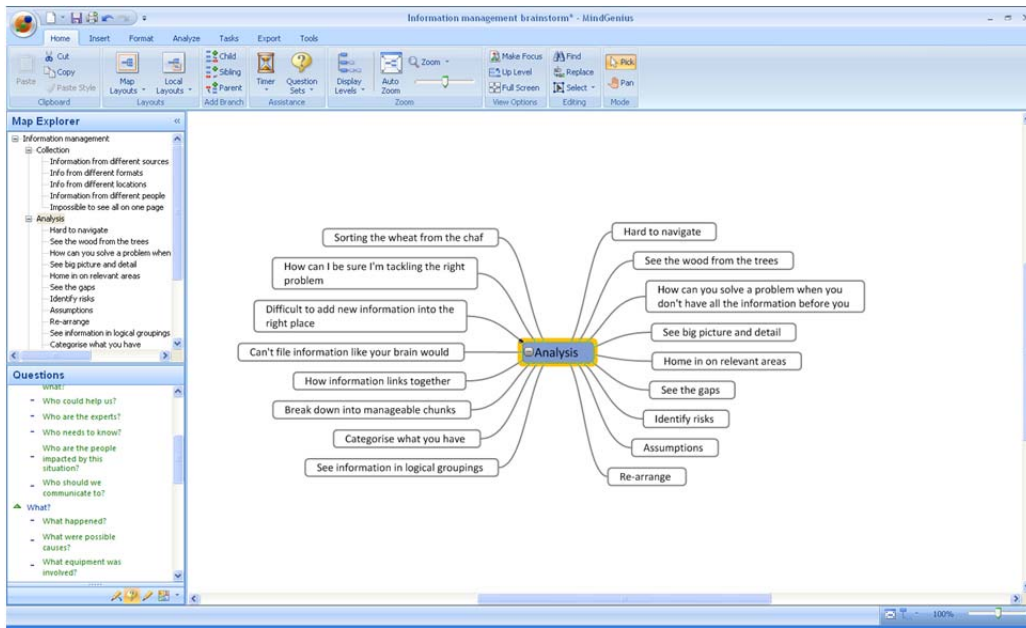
Information management brainstorm* - MindGenius

Home Insert Format Analyze Tasks Export Tools

Cut
Copy
Paste
Paste Style
Clipboard

Map Layouts
Local Layouts
Layouts

Child
Sibling
Parent
Add Branch

Timer
Question Sets
Assistance

Display Levels
Auto Zoom
Zoom
Zoom

Make Focus
Up Level
Full Screen
View Options

Find
Replace
Select
Editing

Pick
Pan
Mode

Map Explorer

Information management
Collection
Information from different sources
Info from different formats
Info from different locations
Information from different people
Impossible to see all on one page
Analysis
Hard to navigate
See the wood from the trees
How can you solve a problem when
See big picture and detail
Home in on relevant areas
See the gaps
Identify risks
Assumptions
Re-arrange
See information in logical groupings
Categorise what you have

Questions

What?
Who could help us?
Who are the experts?
Who needs to know?
Who are the people impacted by this situation?
Who should we communicate to?
What?
What happened?
What were possible causes?
What equipment was involved?

Sorting the wheat from the chaf

How can I be sure I'm tackling the right problem

Difficult to add new information into the right place

Can't file information like your brain would

How information links together

Break down into manageable chunks

Categorise what you have

See information in logical groupings

Analysis

Hard to navigate

See the wood from the trees

How can you solve a problem when you don't have all the information before you

See big picture and detail

Home in on relevant areas

See the gaps

Identify risks

Assumptions

Re-arrange

100%